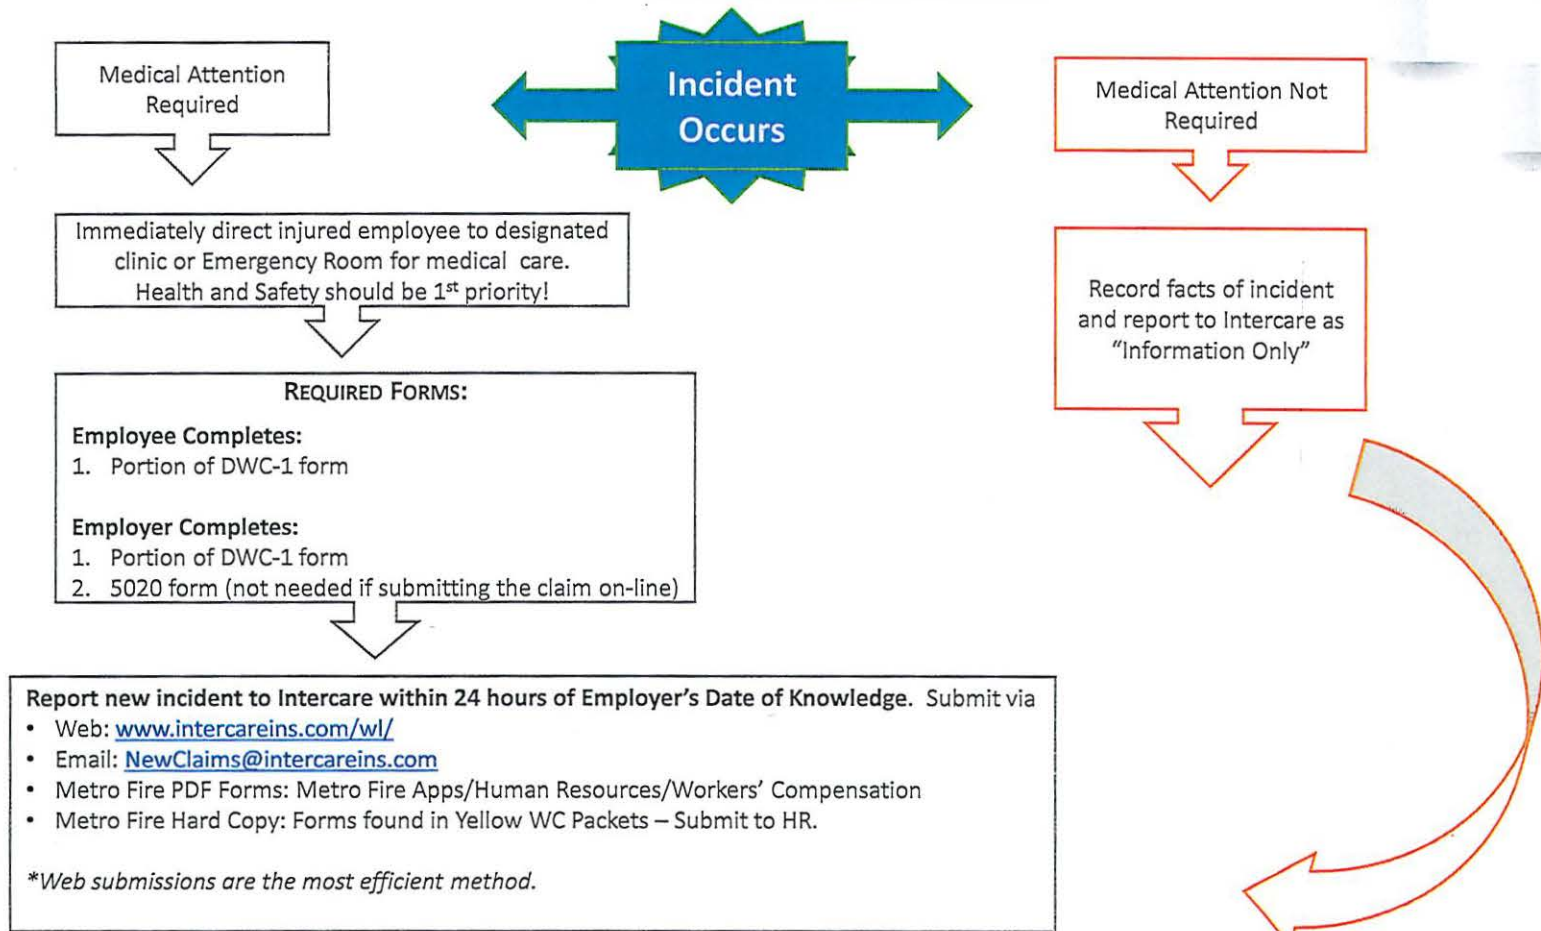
Medical Attention Required

Incident Occurs

Medical Attention Not Required

Immediately direct injured employee to designated clinic or Emergency Room for medical care. Health and Safety should be 1$^{st}$ priority!

Record facts of incident and report to Intercare as "Information Only"

REQUIRED FORMS:

**Employee Completes:**
1. Portion of DWC-1 form

**Employer Completes:**
1. Portion of DWC-1 form
2. 5020 form (not needed if submitting the claim on-line)

**Report new incident to Intercare within 24 hours of Employer's Date of Knowledge.** Submit via
• Web: www.intercareins.com/wl/
• Email: NewClaims@intercareins.com
• Metro Fire PDF Forms: Metro Fire Apps/Human Resources/Workers' Compensation
• Metro Fire Hard Copy: Forms found in Yellow WC Packets – Submit to HR.

*Web submissions are the most efficient method.